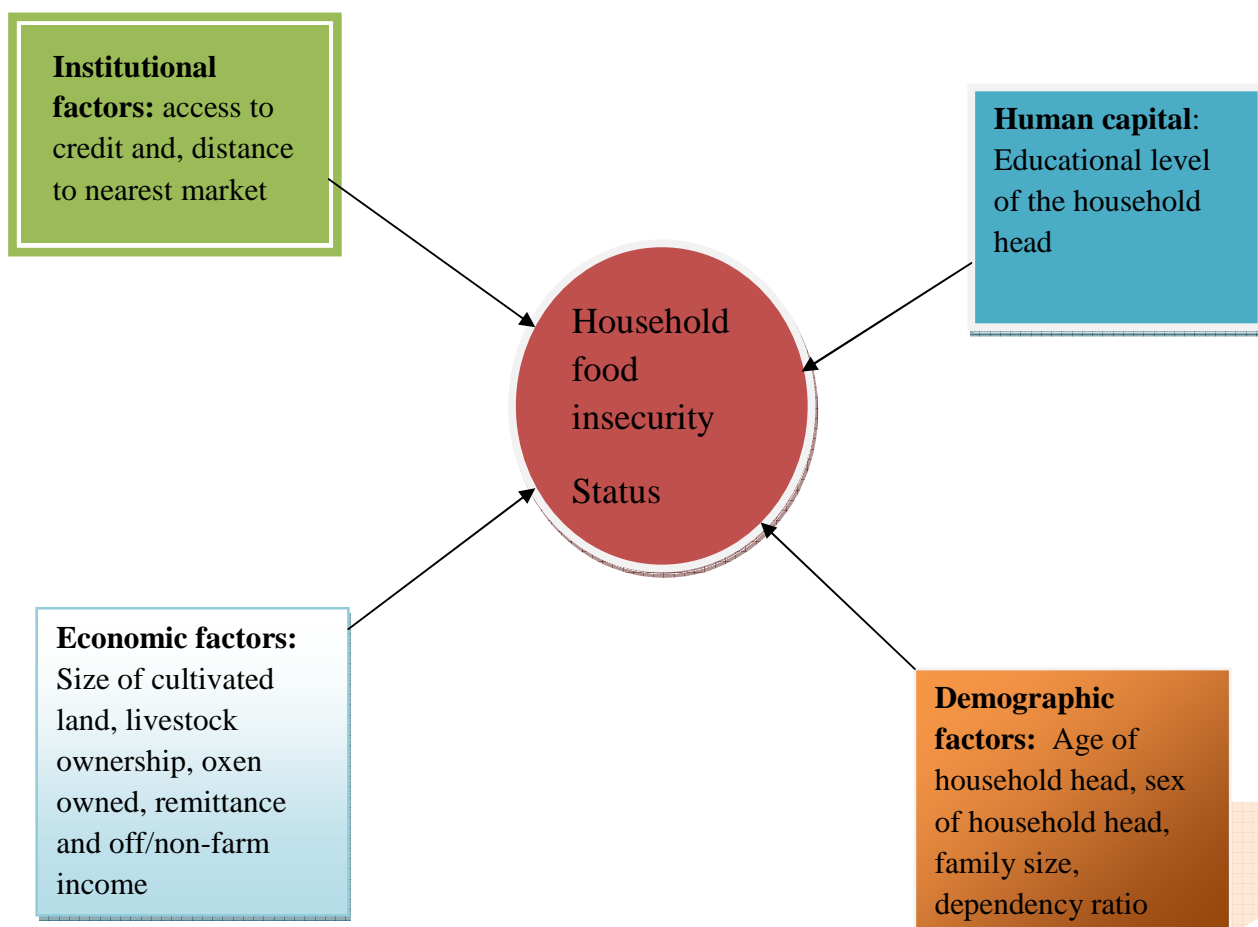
**Institutional factors:** access to credit and, distance to nearest market

**Human capital**: Educational level of the household head

Household food insecurity

Status

**Economic factors:** Size of cultivated land, livestock ownership, oxen owned, remittance and off/non-farm income

**Demographic factors:** Age of household head, sex of household head, family size, dependency ratio